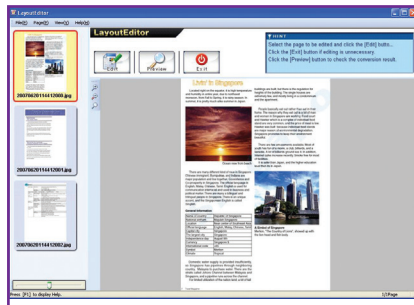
LayoutEditor

File(F) Page(P) View(V) Help(H)

LayoutEditor

Edit

Preview

Exit

HINT

Select the page to be edited and click the [Edit] button. Click the [Exit] button if editing is unnecessary. Click the [Preview] button to check the conversion result.

20070620114412000.jpg

20070620114412001.jpg

20070620114412002.jpg

Livin' in Singapore

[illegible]

Press [F1] to display Help.

1/3 Page